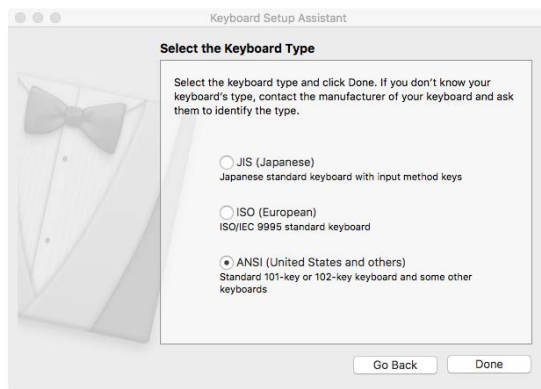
Keyboard Setup Assistant

Select the Keyboard Type

Select the keyboard type and click Done. If you don't know your keyboard's type, contact the manufacturer of your keyboard and ask them to identify the type.

JIS (Japanese)
Japanese standard keyboard with input method keys

ISO (European)
ISO/IEC 9995 standard keyboard

ANSI (United States and others)
Standard 101-key or 102-key keyboard and some other keyboards

Go Back
Done